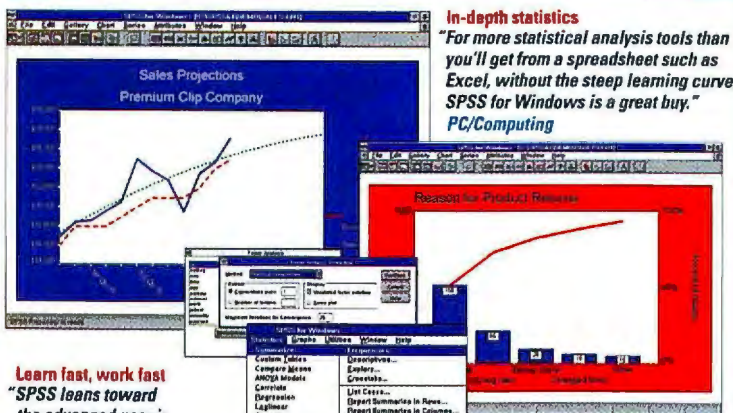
In-depth statistics
"For more statistical analysis tools than you'll get from a spreadsheet such as Excel, without the steep learning curve SPSS for Windows is a great buy."
PC/Computing

File Edit Gallery Chart Series Attributes Window Help

Sales Projections
Premium Clip Company

Reason for Product Returns

SPSS for Windows
Statistics Graphs Utilities Window Help
Summarize
Custom Tables
Compare Means
ANOVA Models
Correlate
Regression
Loglinear
Frequencies...
Descriptives...
Explore...
Crosstabs...
List Cases...
Report Summaries in Rows...
Report Summaries in Columns...

Factor Analysis
Method:
Extract
Display
Correlation matrix
Number of factors
Unrotated factor solution
Scree plot
Maximum Iterations for Convergence: 25
Continue
Cancel
Help

Learn fast, work fast
"SPSS leans toward the advanced user's